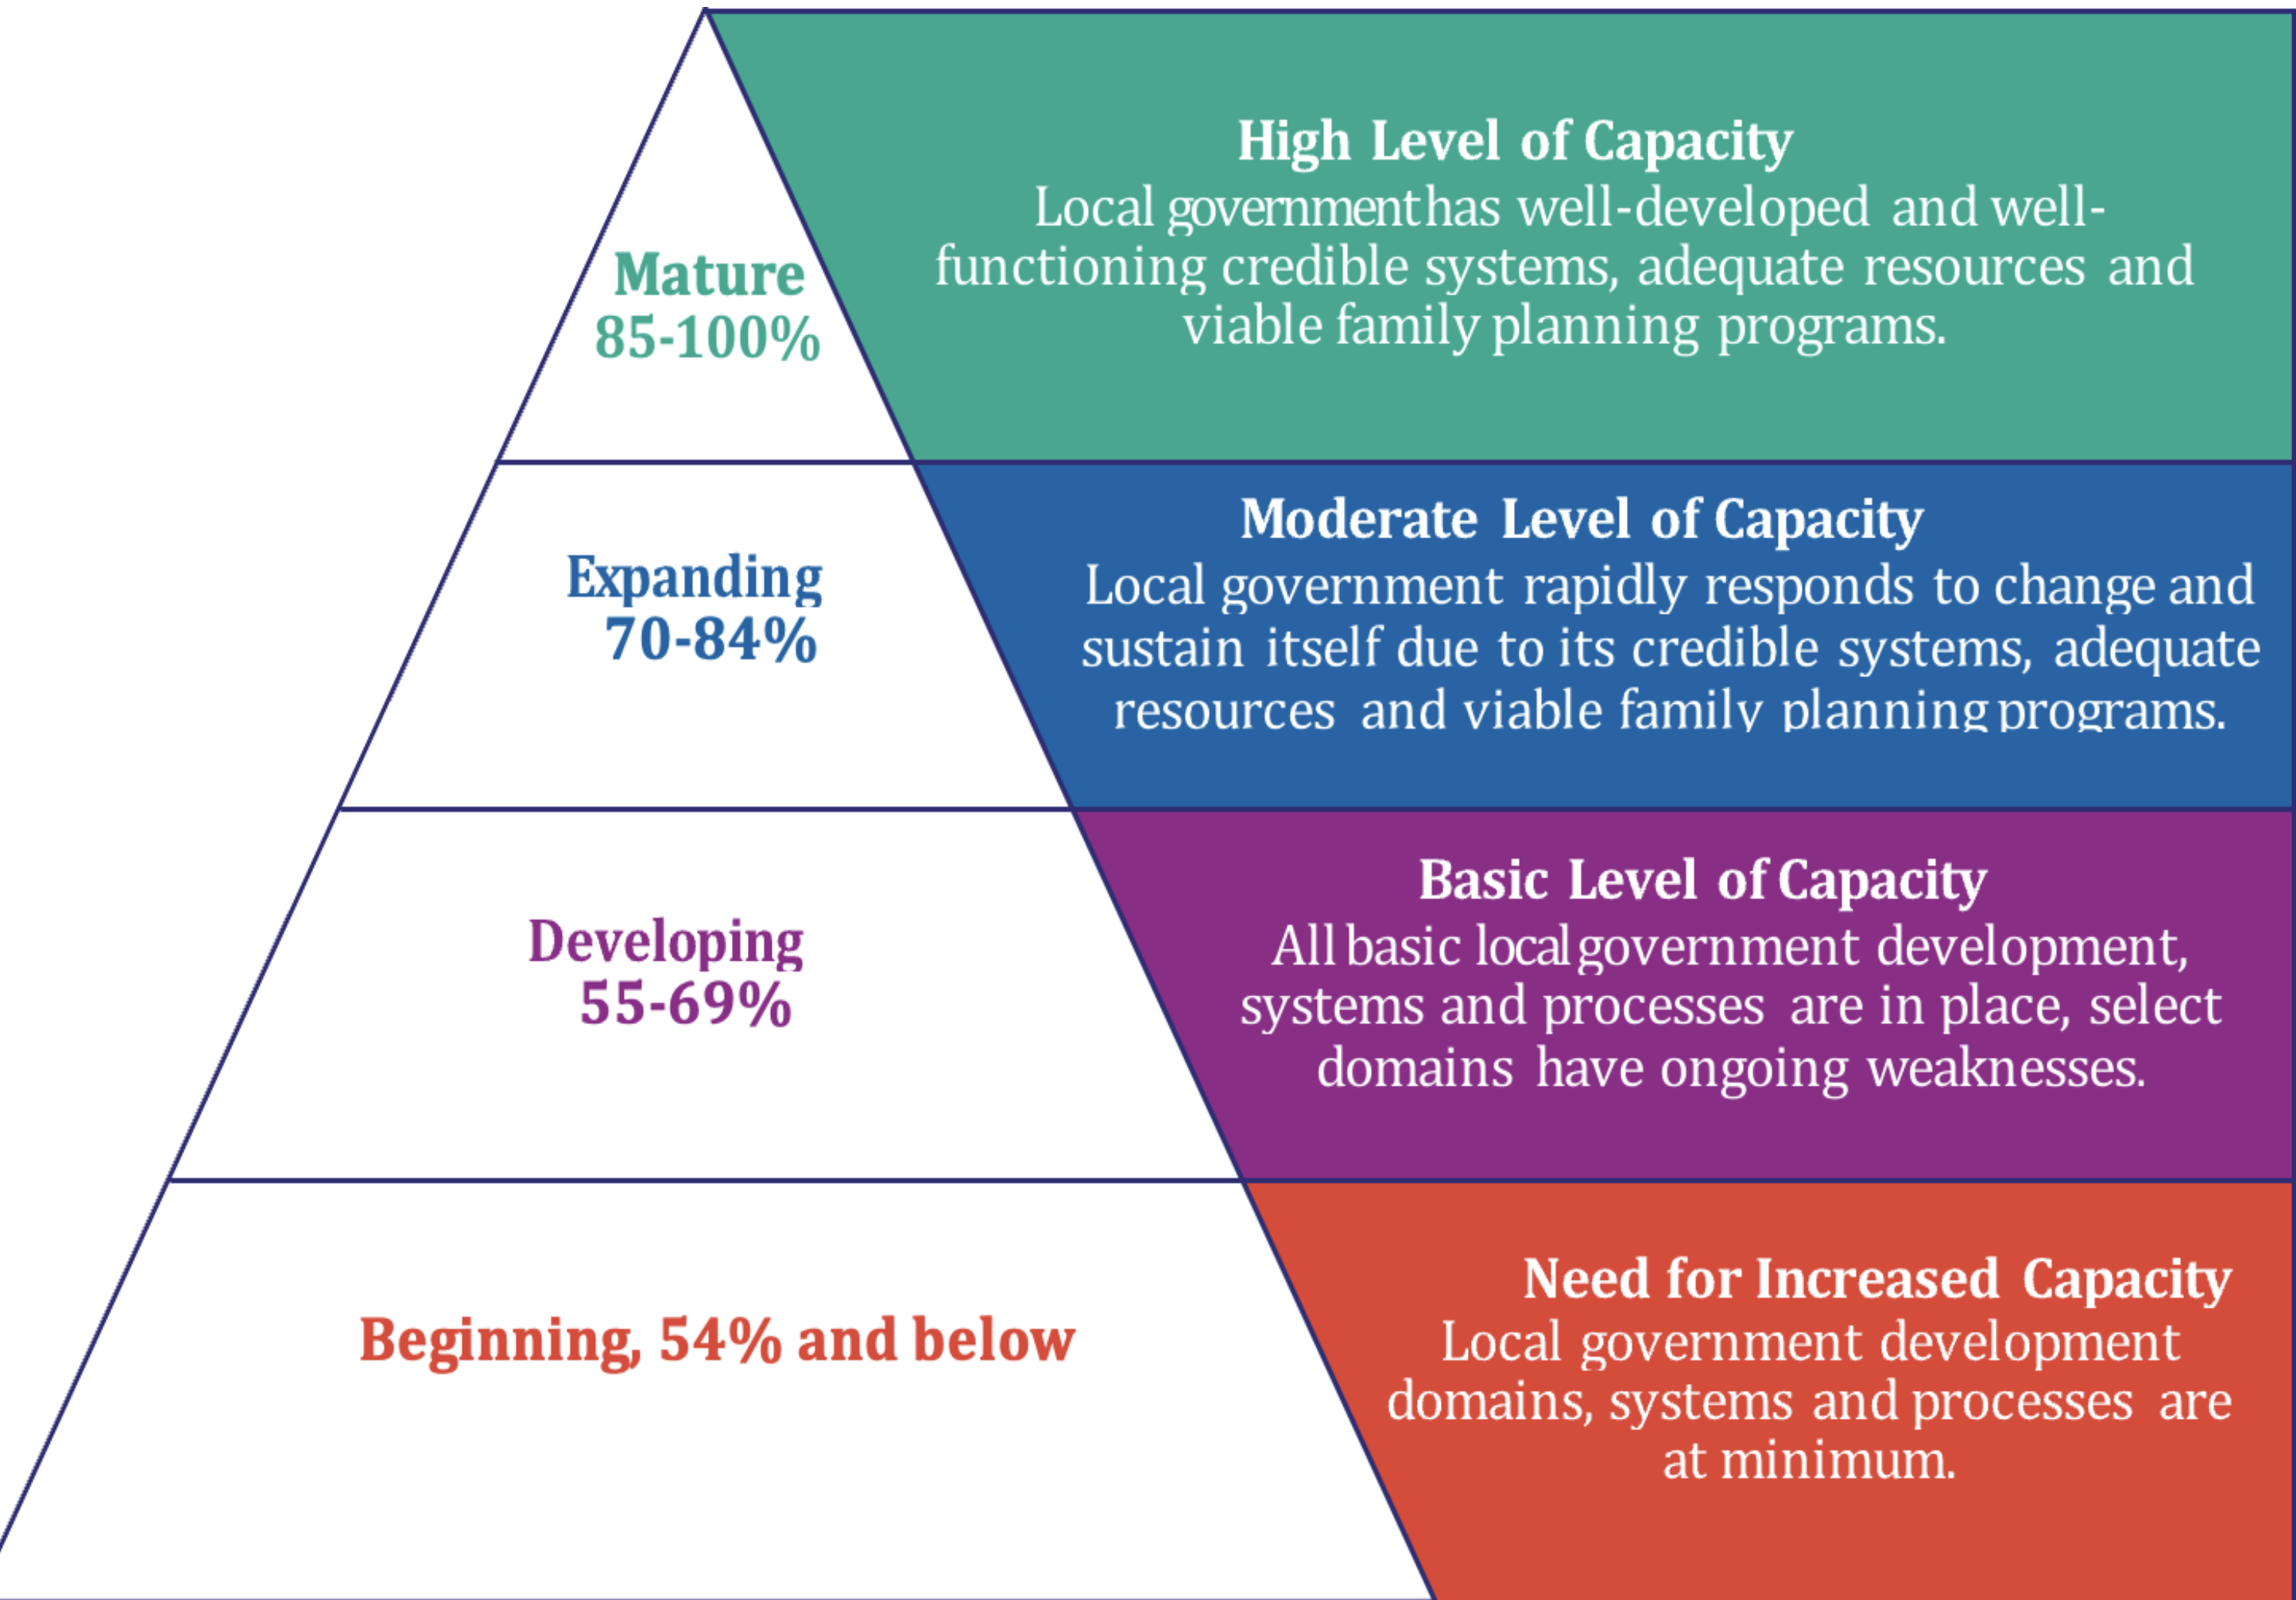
Mature
85-100%

High Level of Capacity
Local governmenthas well-developed and well-functioning credible systems, adequate resources and viable family planning programs.

Expanding
70-84%

Moderate Level of Capacity
Local government rapidly responds to change and sustain itself due to its credible systems, adequate resources and viable family planning programs.

Developing
55-69%

Basic Level of Capacity
All basic local government development, systems and processes are in place, select domains have ongoing weaknesses.

Beginning, 54% and below

Need for Increased Capacity
Local government development domains, systems and processes are at minimum.